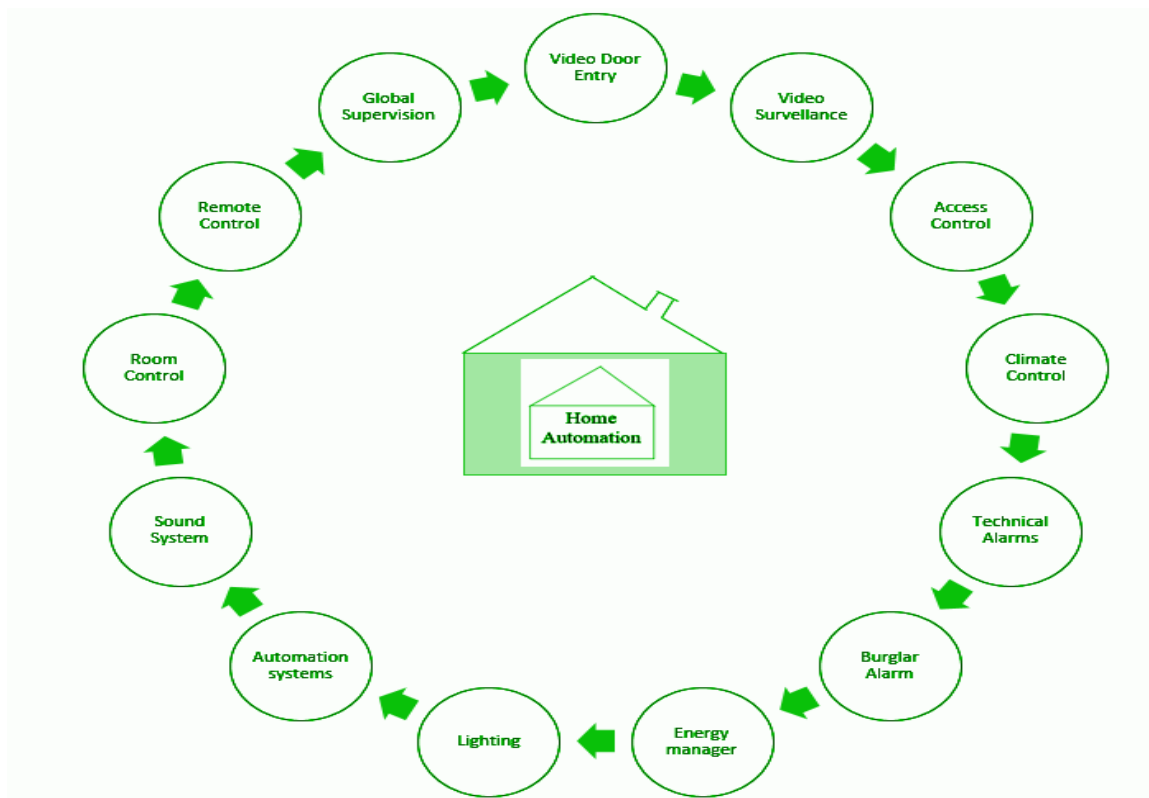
Video Door Entry

Video Survellance

Access Control

Climate Control

Technical Alarms

Burglar Alarm

Energy manager

Lighting

Automation systems

Sound System

Room Control

Remote Control

Global Supervision

Home Automation